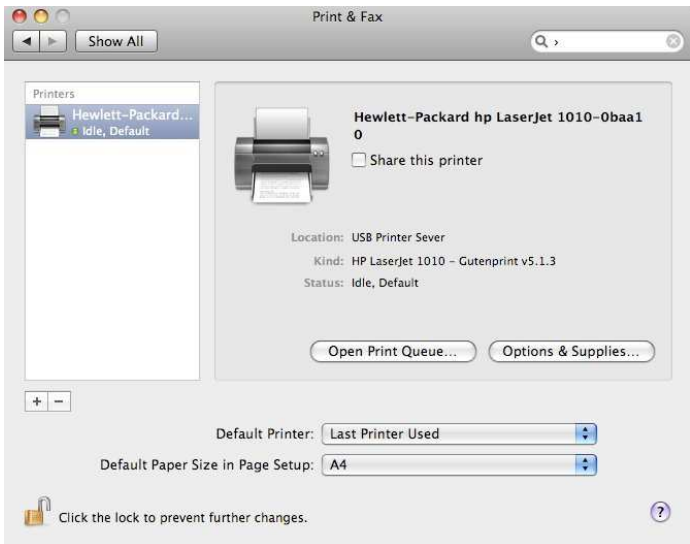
Print & Fax

Show All

Printers

Hewlett-Packard...
Idle, Default

Hewlett-Packard hp LaserJet 1010-0baa10

Share this printer

Location: USB Printer Sever
Kind: HP LaserJet 1010 - Gutenprint v5.1.3
Status: Idle, Default

Open Print Queue...
Options & Supplies...

+ −

Default Printer: Last Printer Used
Default Paper Size in Page Setup: A4

Click the lock to prevent further changes.

?